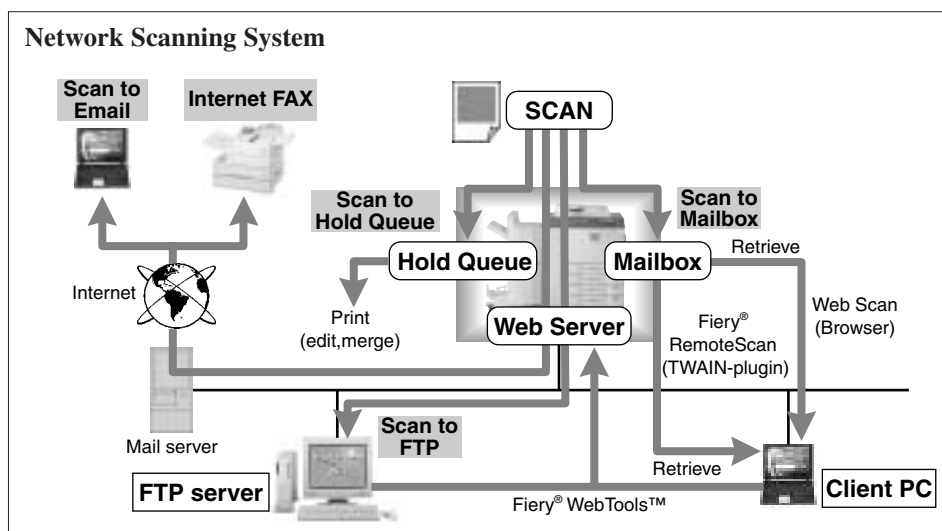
Network Scanning System

Scan to Email

Internet FAX

SCAN

Scan to Hold Queue

Scan to Mailbox

Hold Queue

Mailbox

Retrieve

Internet

Print (edit,merge)

Web Server

Fiery® RemoteScan (TWAIN-plugin)

Web Scan (Browser)

Mail server

Scan to FTP

Retrieve

FTP server

Fiery® WebTools™

Client PC